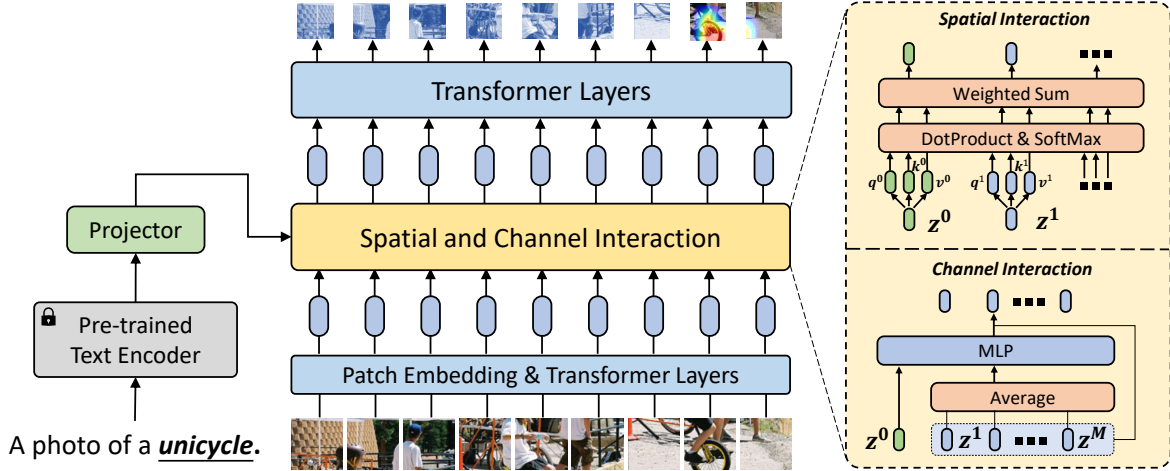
Transformer Layers

Spatial and Channel Interaction

Patch Embedding & Transformer Layers

Projector

Pre-trained Text Encoder

A photo of a ***unicycle***.

*Spatial Interaction*

Weighted Sum

DotProduct & SoftMax

$q^0$ $k^0$ $v^0$ $q^1$ $k^1$ $v^1$

$z^0$ $z^1$

*Channel Interaction*

MLP

Average

$z^0$ $z^1$ $z^M$